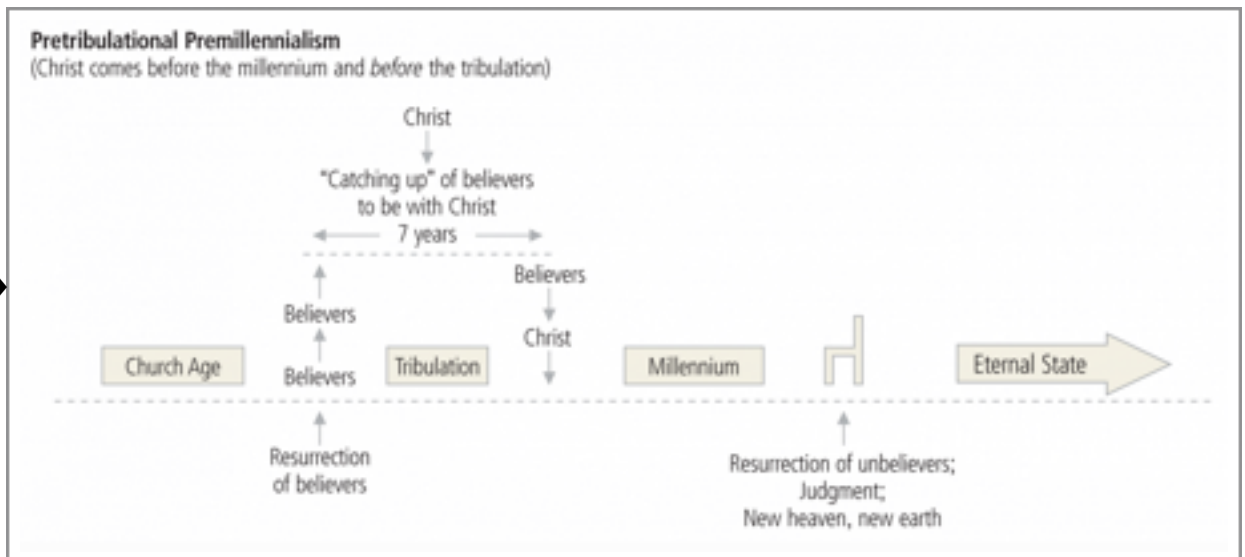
Pretribulational Premillennialism
(Christ comes before the millennium and *before* the tribulation)

Christ

"Catching up" of believers to be with Christ

7 years

Believers

Believers

Christ

Church Age

Believers

Tribulation

Millennium

Eternal State

Resurrection of believers

Resurrection of unbelievers; Judgment; New heaven, new earth